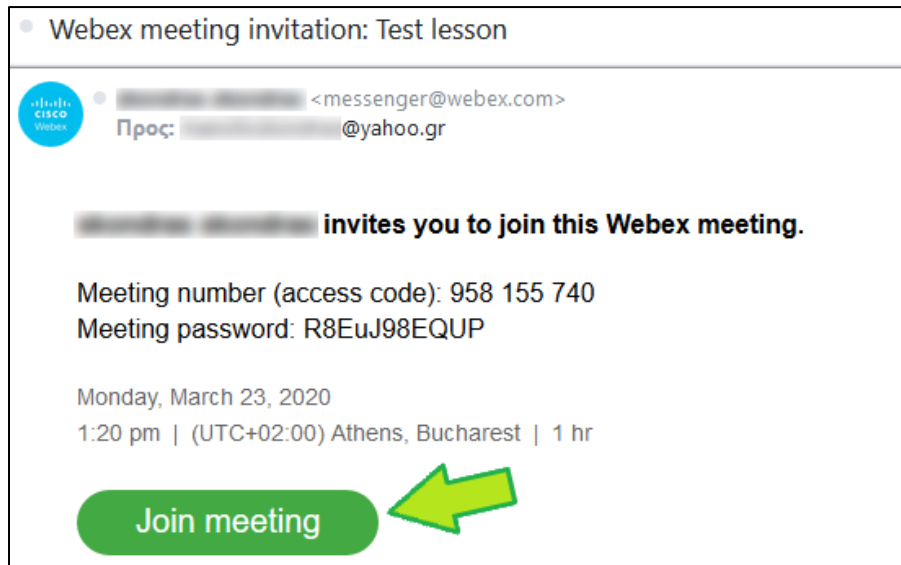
Webex meeting invitation: Test lesson

CISCO Webex

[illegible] <messenger@webex.com>
Προς: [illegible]@yahoo.gr

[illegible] invites you to join this Webex meeting.

Meeting number (access code): 958 155 740
Meeting password: R8EuJ98EQUP

Monday, March 23, 2020
1:20 pm | (UTC+02:00) Athens, Bucharest | 1 hr

Join meeting